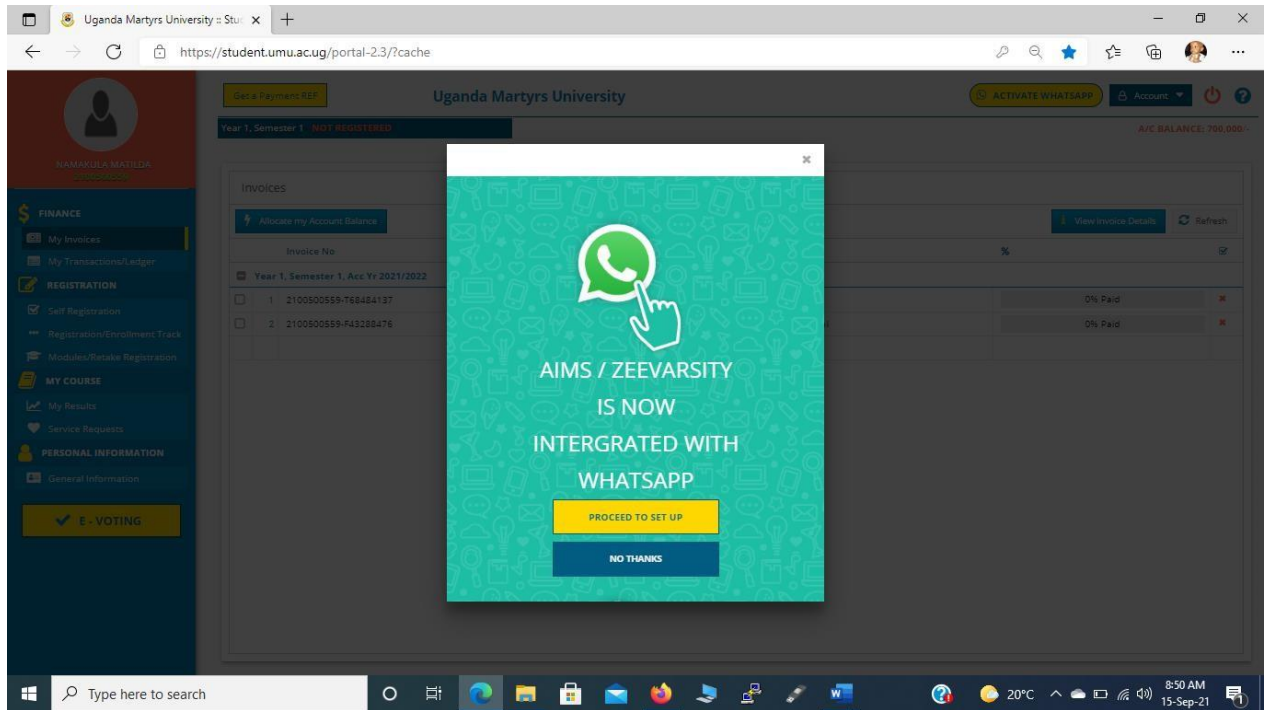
Uganda Martyrs University :: Stu ×
https://student.umu.ac.ug/portal-2.3/?cache

Get a Payment REF
Uganda Martyrs University
ACTIVATE WHATSAPP
Account
Year 1, Semester 1 NOT REGISTERED
A/C BALANCE: 700,000/-

NAMAKULA MATILDA
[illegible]

FINANCE
My Invoices
My Transactions/Ledger
REGISTRATION
Self Registration
Registration/Enrollment Track
Modules/Retake Registration
MY COURSE
My Results
Service Requests
PERSONAL INFORMATION
General Information
E - VOTING

Invoices
Allocate my Account Balance
View Invoice Details
Refresh
Invoice No
%
Year 1, Semester 1, Acc Yr 2021/2022
1 2100500559-T68484137
0% Paid
2 2100500559-F43288476
0% Paid

×
AIMS / ZEEVARSITY IS NOW INTERGRATED WITH WHATSAPP
PROCEED TO SET UP
NO THANKS

Type here to search
20°C
8:50 AM
15-Sep-21